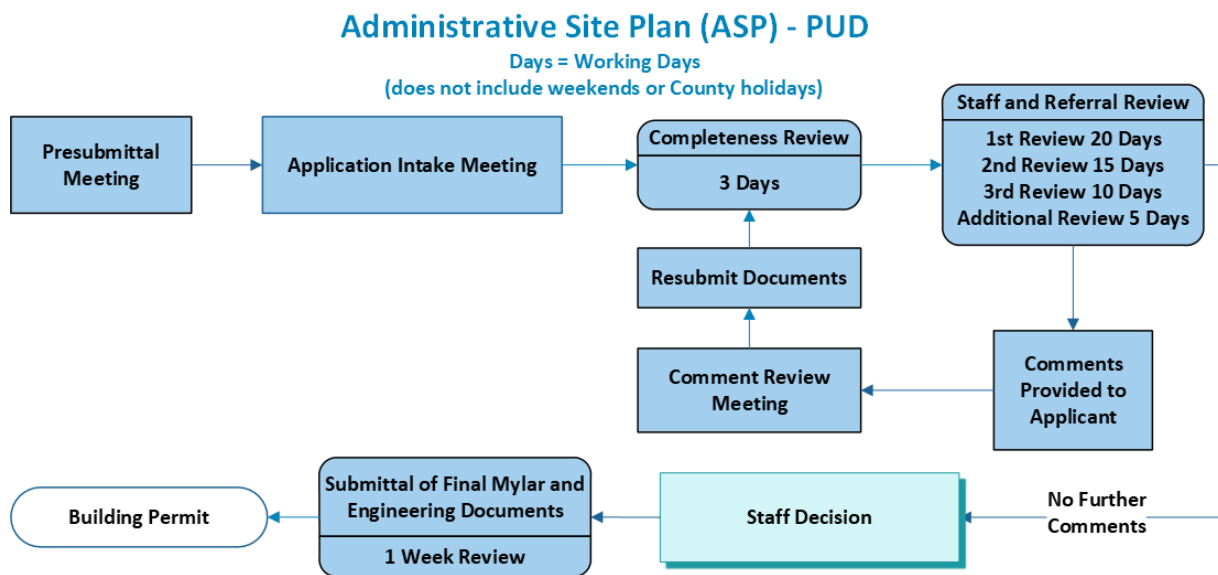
Administrative Site Plan (ASP) - PUD
Days = Working Days
(does not include weekends or County holidays)

Presubmittal Meeting

Application Intake Meeting

Completeness Review
3 Days

Staff and Referral Review
1st Review 20 Days
2nd Review 15 Days
3rd Review 10 Days
Additional Review 5 Days

Resubmit Documents

Comment Review Meeting

Comments Provided to Applicant

No Further Comments

Staff Decision

Submittal of Final Mylar and Engineering Documents
1 Week Review

Building Permit